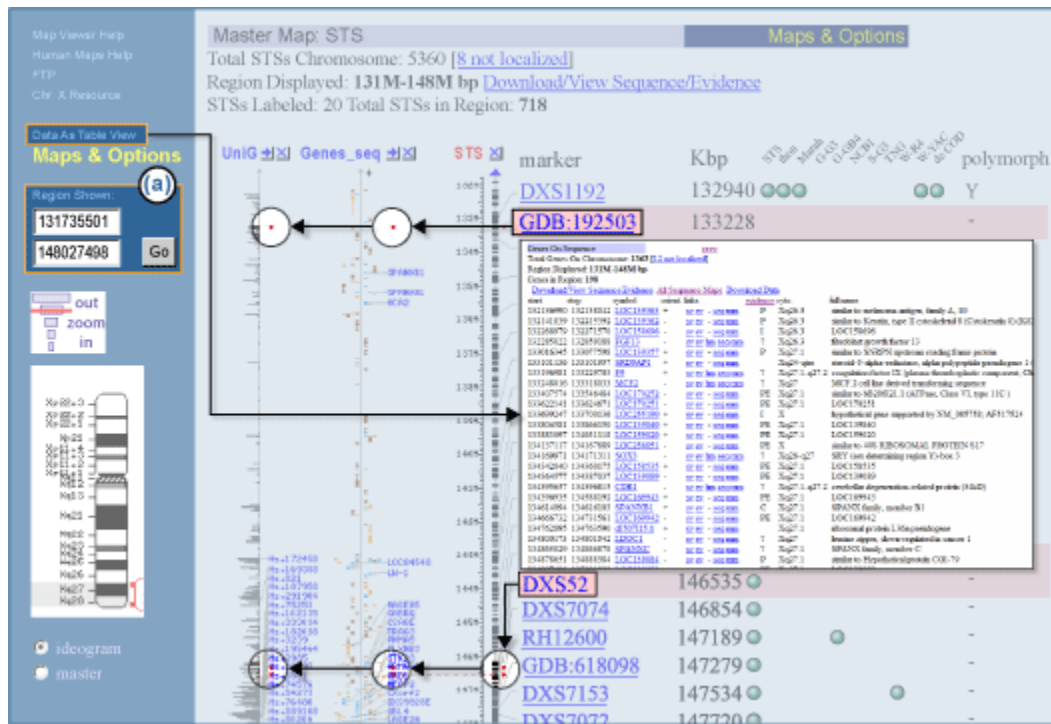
Map Viewer Help
Human Maps Help
FTP
Chr. X Resource

Data As Table View
Maps & Options
(a)
Region Shown:
131735501
148027498
Go

out
zoom
in

ideogram
master

Master Map: STS
Maps & Options
Total STSs Chromosome: 5360 [8 not localized]
Region Displayed: 131M-148M bp Download/View Sequence/Evidence
STSs Labeled: 20 Total STSs in Region: 718

UniG
Genes_seq
STS

| marker | Kbp | polymorph |
|---|---|---|
| DXS1192 | 132940 | Y |
| GDB:192503 | 133228 | - |
| DXS52 | 146535 | - |
| DXS7074 | 146854 | - |
| RH12600 | 147189 | - |
| GDB:618098 | 147279 | - |
| DXS7153 | 147534 | - |
| DXS7072 | 147720 | - |

Genes On Sequence
Total Genes On Chromosome: 1565 [12 not localized]
Region Displayed: 131M-148M bp
Genes in Region: 190
Download View Sequence/Evidence All Sequence Maps Download Data
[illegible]